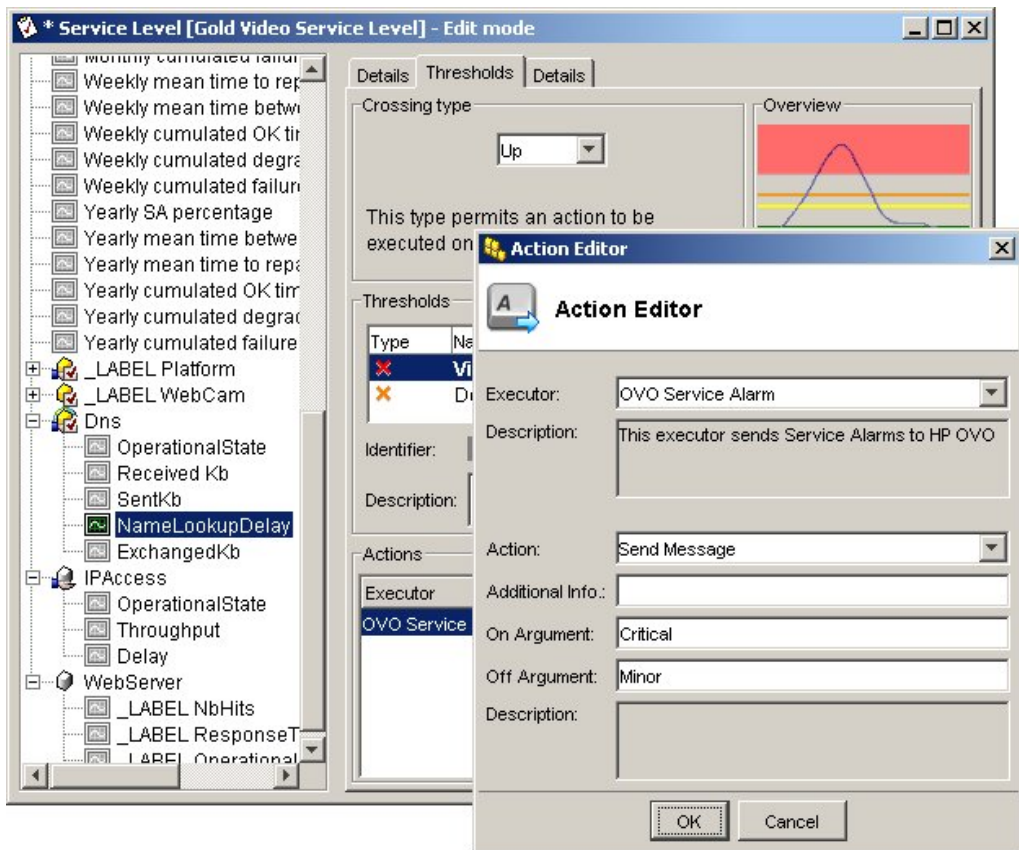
* Service Level [Gold Video Service Level] - Edit mode

Monthly cumulated failu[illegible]
Weekly mean time to rep
Weekly mean time betw
Weekly cumulated OK tir
Weekly cumulated degra
Weekly cumulated failur
Yearly SA percentage
Yearly mean time betwe
Yearly mean time to repa
Yearly cumulated OK tim
Yearly cumulated degrac
Yearly cumulated failure
_LABEL Platform
_LABEL WebCam
Dns
OperationalState
Received Kb
SentKb
NameLookupDelay
ExchangedKb
IPAccess
OperationalState
Throughput
Delay
WebServer
_LABEL NbHits
_LABEL ResponseT
_LABEL Operational

Details | Thresholds | Details

Crossing type
Up
This type permits an action to be executed on

Overview

Thresholds
Type | Na
Vi
D

Identifier:
Description:

Actions
Executor
OVO Service

Action Editor

Action Editor

Executor: OVO Service Alarm
Description: This executor sends Service Alarms to HP OVO

Action: Send Message
Additional Info.:
On Argument: Critical
Off Argument: Minor
Description:

OK
Cancel